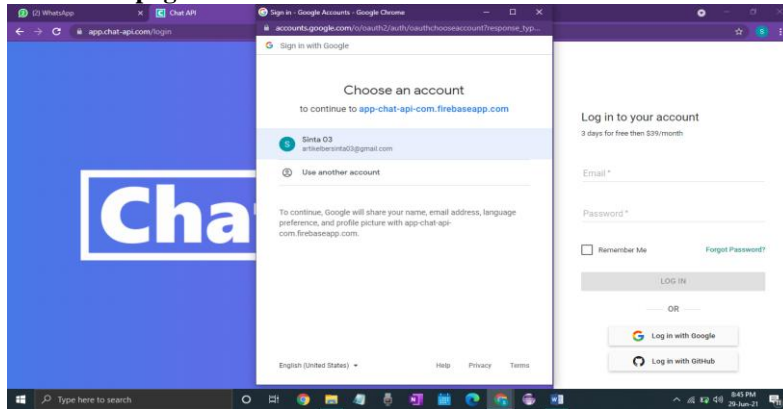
(2) WhatsApp
Chat API
app.chat-api.com/login
Sign in - Google Accounts - Google Chrome
accounts.google.com/o/oauth2/auth/oauthchooseaccount?response_typ...
Sign in with Google

Choose an account
to continue to app-chat-api-com.firebaseapp.com

S Sinta 03
artikelbersinta03@gmail.com

Use another account

To continue, Google will share your name, email address, language preference, and profile picture with app-chat-api-com.firebaseapp.com.

English (United States)
Help Privacy Terms

Cha

Log in to your account
3 days for free then $39/month

Email *

Password *

Remember Me
Forgot Password?

LOG IN

OR

Log in with Google

Log in with GitHub

Type here to search
8:45 PM
29-Jun-21